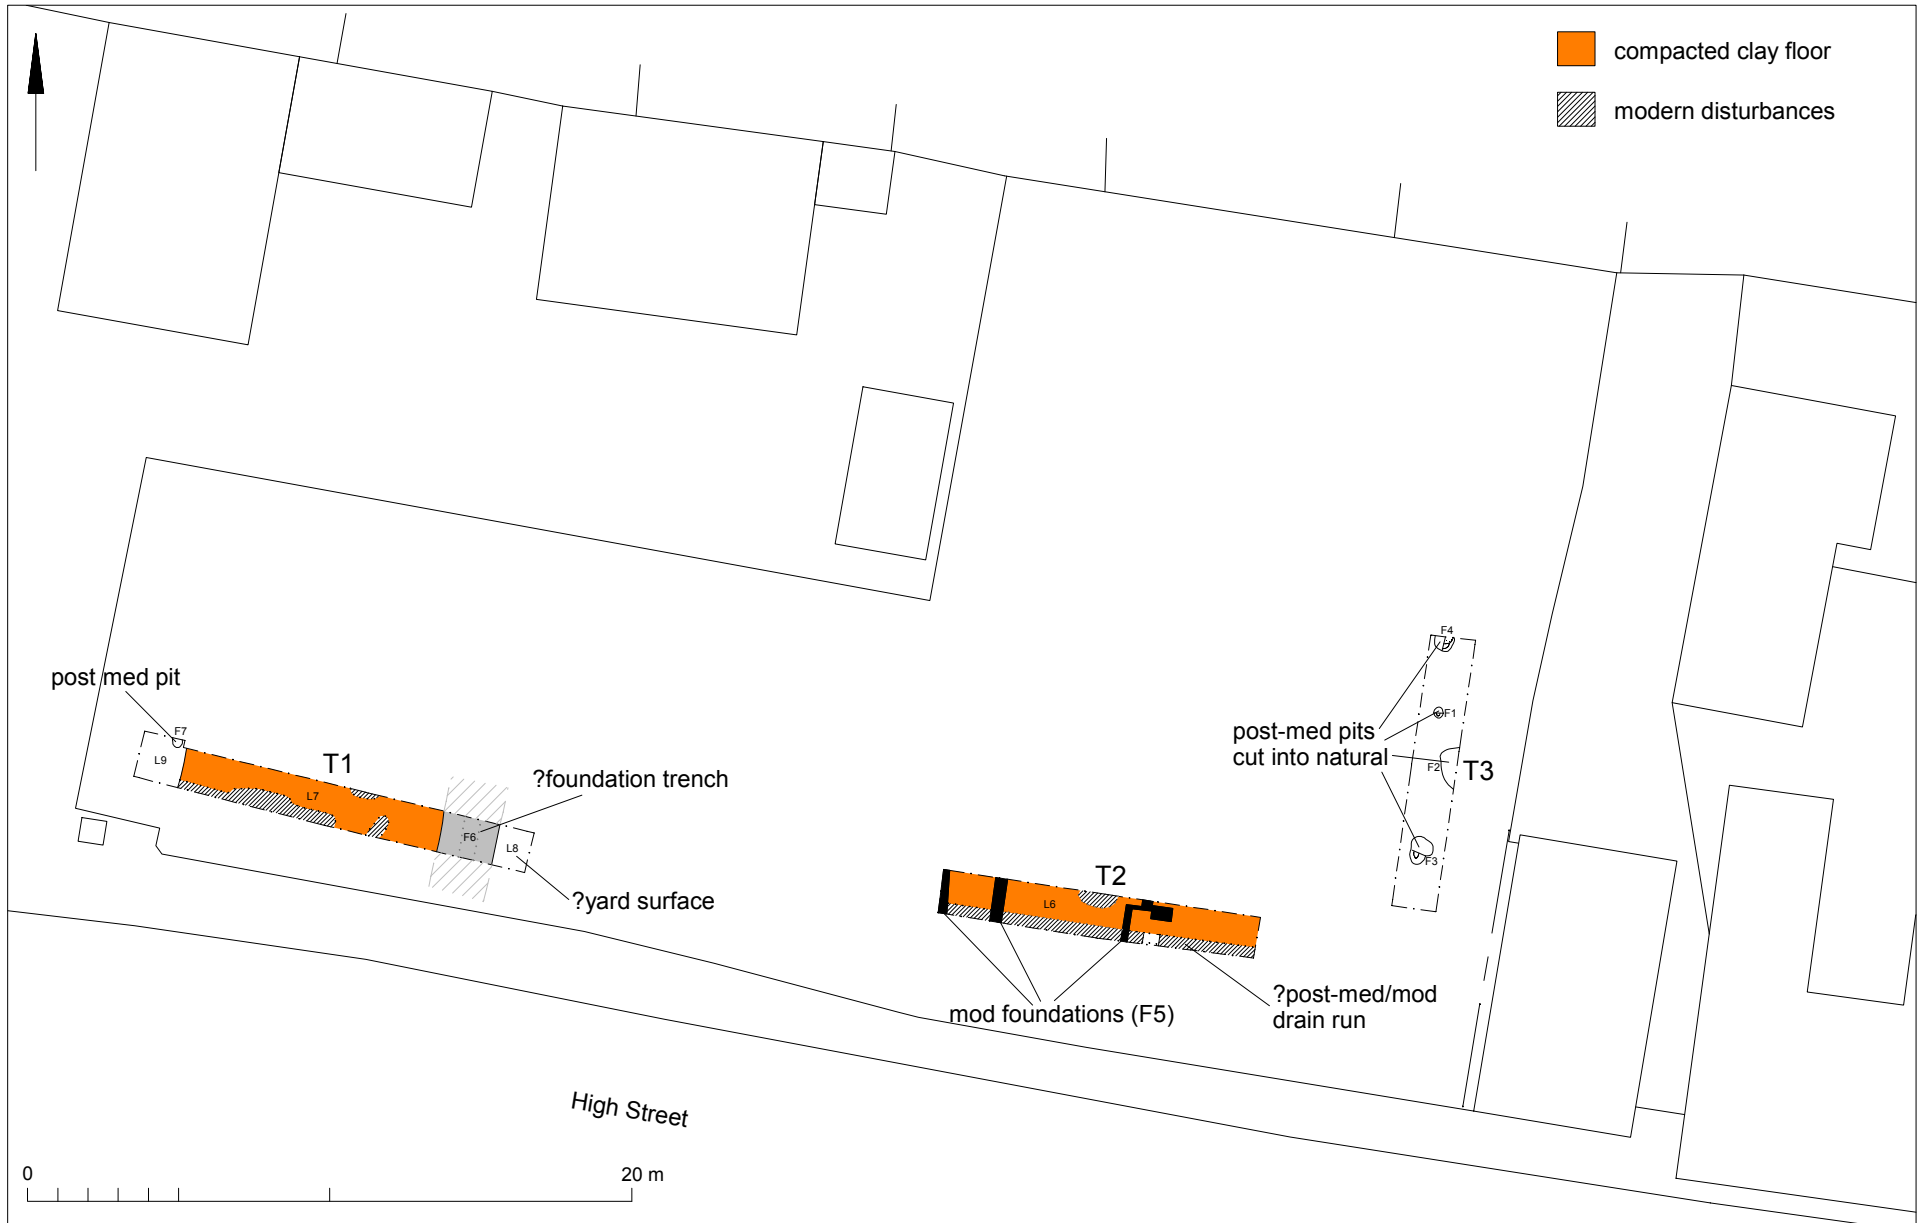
compacted clay floor

modern disturbances

post med pit

F7

L9

T1

L7

?foundation trench

F6

L8

?yard surface

F4

F1

post-med pits cut into natural

F2

T3

F3

T2

L6

mod foundations (F5)

?post-med/mod drain run

High Street

0

20 m